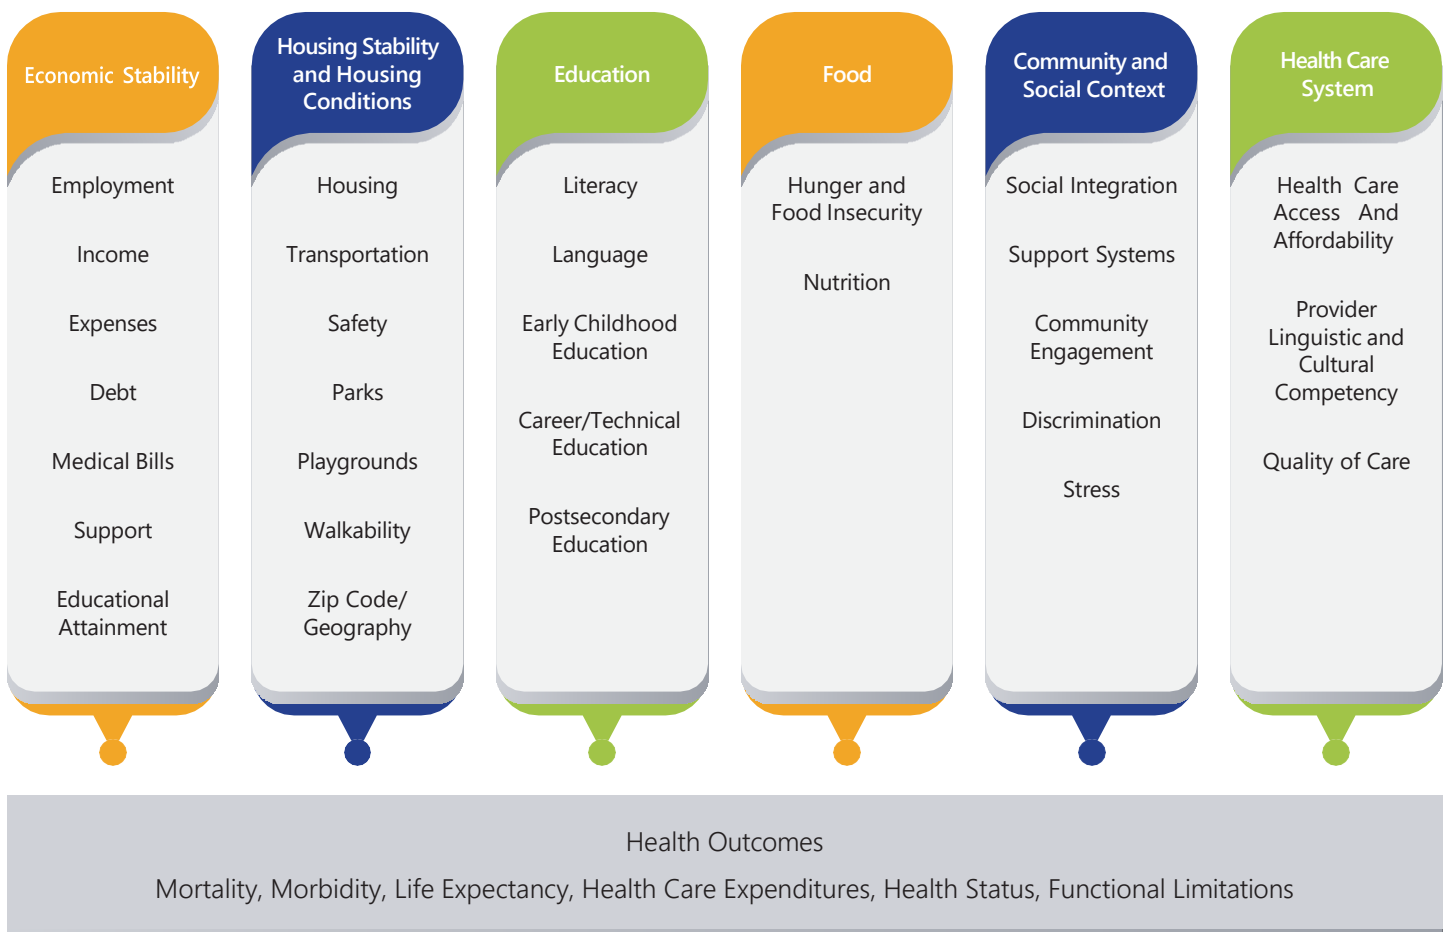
Economic Stability

Employment

Income

Expenses

Debt

Medical Bills

Support

Educational Attainment

Housing Stability and Housing Conditions

Housing

Transportation

Safety

Parks

Playgrounds

Walkability

Zip Code/ Geography

Education

Literacy

Language

Early Childhood Education

Career/Technical Education

Postsecondary Education

Food

Hunger and Food Insecurity

Nutrition

Community and Social Context

Social Integration

Support Systems

Community Engagement

Discrimination

Stress

Health Care System

Health Care Access And Affordability

Provider Linguistic and Cultural Competency

Quality of Care

Health Outcomes

Mortality, Morbidity, Life Expectancy, Health Care Expenditures, Health Status, Functional Limitations